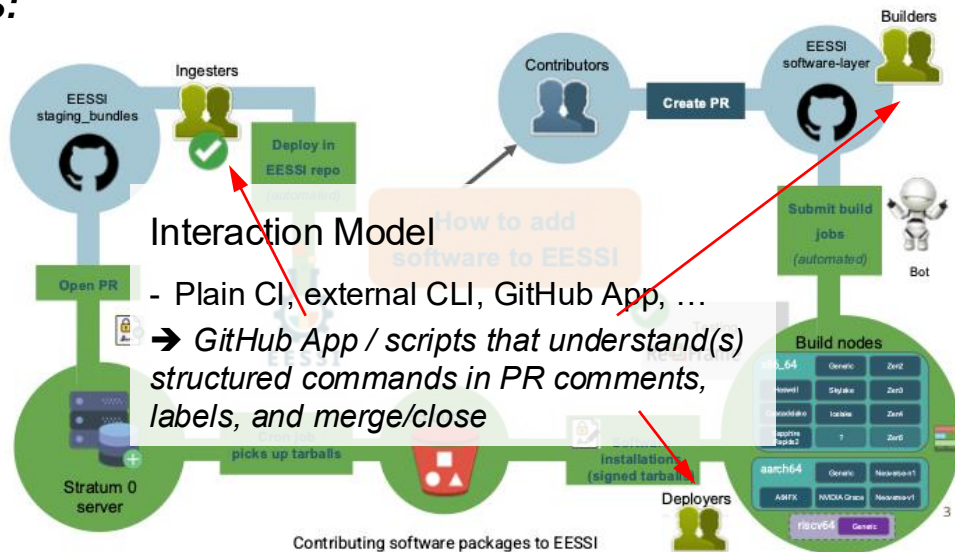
s:

Builders

Ingesters

Contributors

EESSI software-layer

EESSI staging_bundles

Create PR

Deploy in EESSI repo (automated)

How to add software to EESSI

Interaction Model

- Plain CI, external CLI, GitHub App, …

➔ *GitHub App / scripts that understand(s) structured commands in PR comments, labels, and merge/close*

Submit build jobs (automated)

Bot

Open PR

Build nodes

x86_64

Generic | Zen2
Haswell | Skylake | Zen3
Cascadelake | Icelake | Zen4
Sapphire Rapids2 | ? | Zen5

Cron job picks up tarballs

installations (signed tarballs)

aarch64

Generic | Neoverse-n1
A64FX | NVIDIA Grace | Neoverse-v1

riscv64 | Generic

Stratum 0 server

Deployers

3

Contributing software packages to EESSI